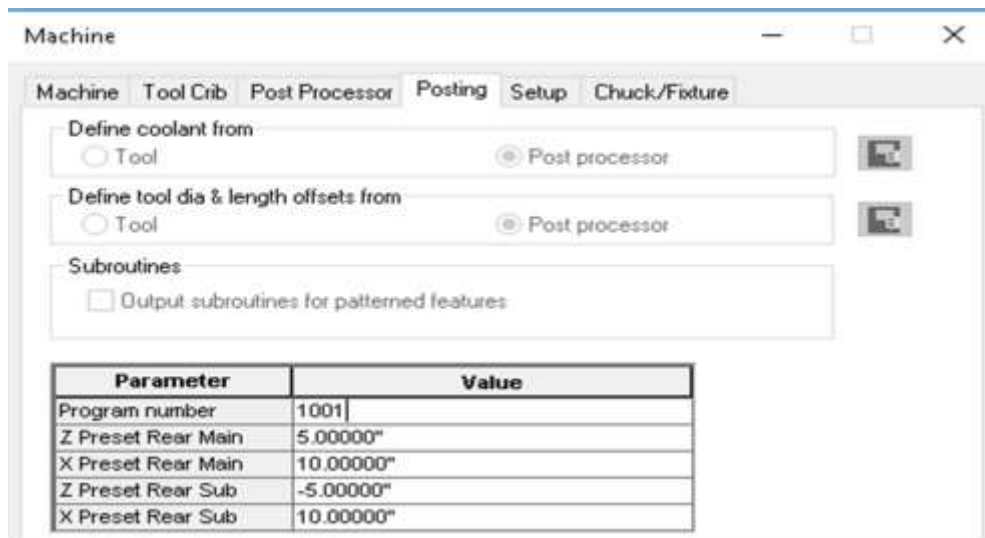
Machine

Machine Tool Crib Post Processor Posting Setup Chuck/Fixture

Define coolant from
Tool
Post processor

Define tool dia & length offsets from
Tool
Post processor

Subroutines
Output subroutines for patterned features

| Parameter | Value |
|---|---|
| Program number | 1001 |
| Z Preset Rear Main | 5.00000" |
| X Preset Rear Main | 10.00000" |
| Z Preset Rear Sub | -5.00000" |
| X Preset Rear Sub | 10.00000" |